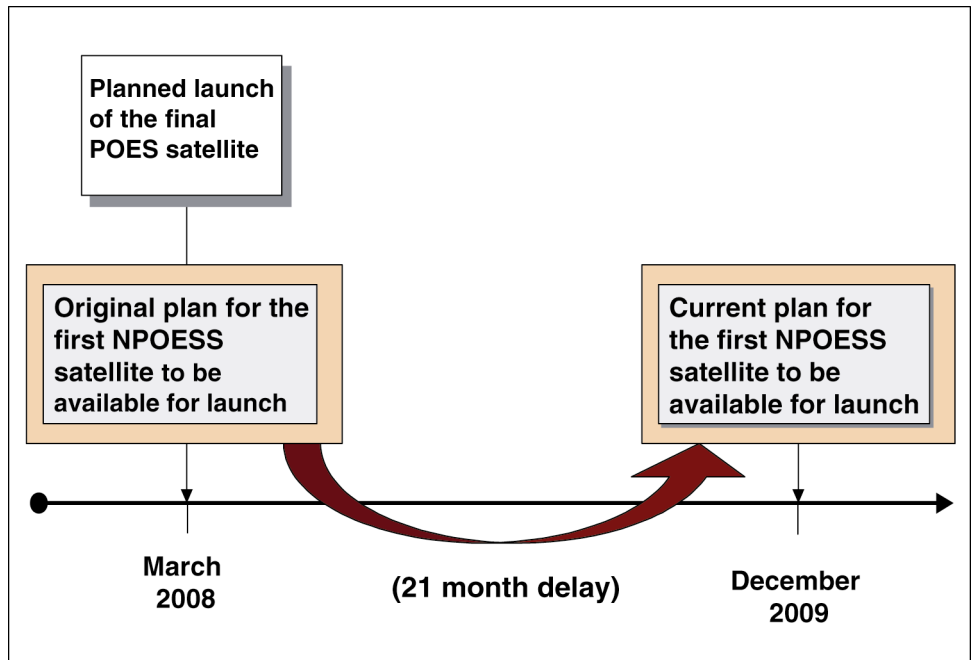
Planned launch of the final POES satellite

Original plan for the first NPOESS satellite to be available for launch

Current plan for the first NPOESS satellite to be available for launch

March 2008

(21 month delay)

December 2009